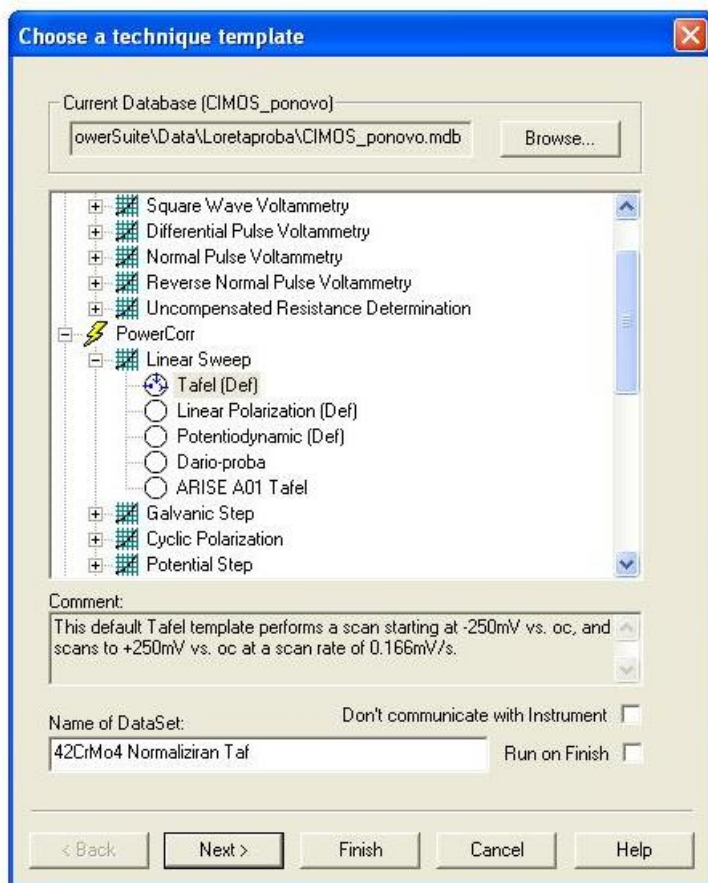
Choose a technique template

Current Database (CIMOS_ponovo)

owerSuite\Data\Loretaproba\CIMOS_ponovo.mdb

Browse...

Square Wave Voltammetry
Differential Pulse Voltammetry
Normal Pulse Voltammetry
Reverse Normal Pulse Voltammetry
Uncompensated Resistance Determination
PowerCorr
Linear Sweep
Tafel (Def)
Linear Polarization (Def)
Potentiodynamic (Def)
Dario-proba
ARISE A01 Tafel
Galvanic Step
Cyclic Polarization
Potential Step

Comment:
This default Tafel template performs a scan starting at -250mV vs. oc, and scans to +250mV vs. oc at a scan rate of 0.166mV/s.

Name of DataSet:
42CrMo4 Normaliziran Taf

Don't communicate with Instrument

Run on Finish

< Back
Next >
Finish
Cancel
Help